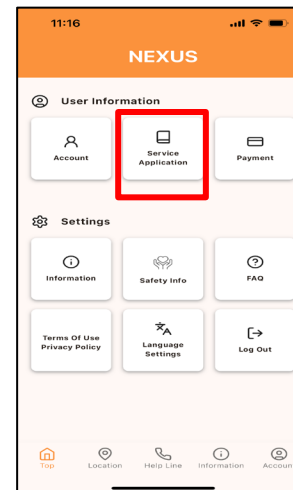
11:16

NEXUS

User Information

Account

Service Application

Payment

Settings

Information

Safety Info

FAQ

Terms Of Use Privacy Policy

Language Settings

Log Out

Top

Location

Help Line

Information

Accoun